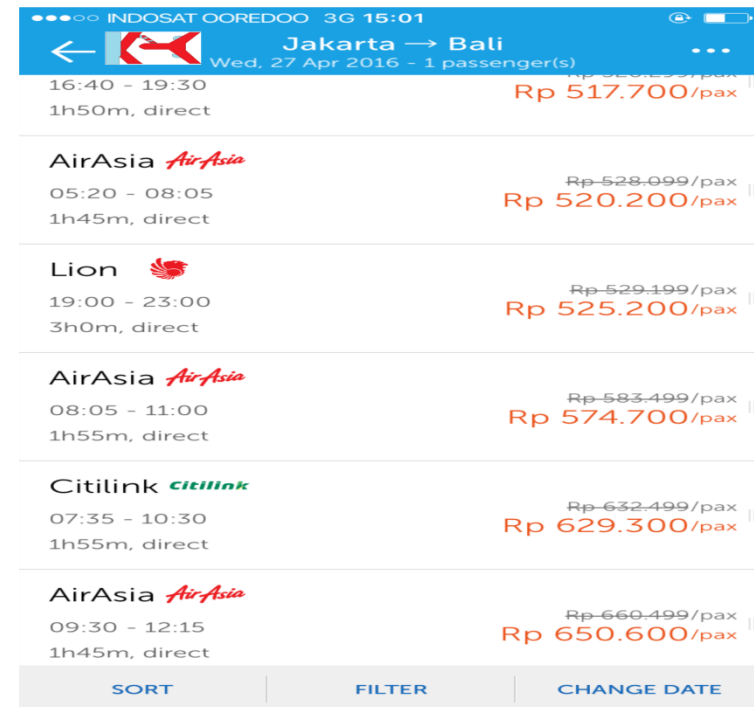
●●●○○ INDOSAT OOREDOO 3G 15:01

Jakarta → Bali
Wed, 27 Apr 2016 - 1 passenger(s)

16:40 - 19:30
1h50m, direct
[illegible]
Rp 517.700/pax

AirAsia AirAsia
05:20 - 08:05
1h45m, direct
Rp 528.099/pax
Rp 520.200/pax

Lion
19:00 - 23:00
3h0m, direct
Rp 529.199/pax
Rp 525.200/pax

AirAsia AirAsia
08:05 - 11:00
1h55m, direct
Rp 583.499/pax
Rp 574.700/pax

Citilink Citilink
07:35 - 10:30
1h55m, direct
Rp 632.499/pax
Rp 629.300/pax

AirAsia AirAsia
09:30 - 12:15
1h45m, direct
Rp 660.499/pax
Rp 650.600/pax

SORT
FILTER
CHANGE DATE